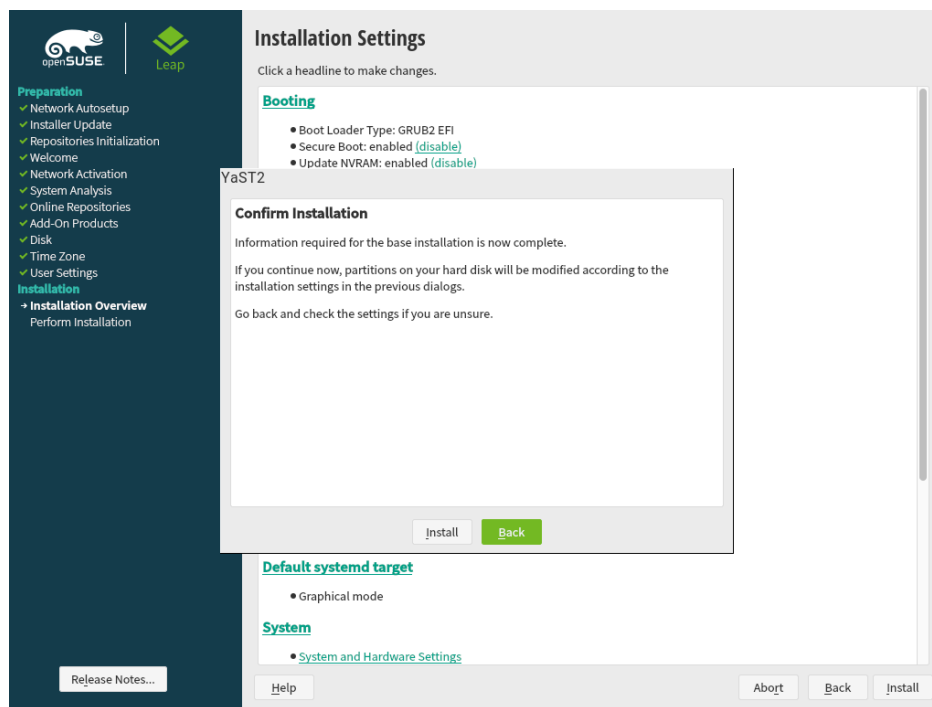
openSUSE

Leap

Preparation
✔ Network Autosetup
✔ Installer Update
✔ Repositories Initialization
✔ Welcome
✔ Network Activation
✔ System Analysis
✔ Online Repositories
✔ Add-On Products
✔ Disk
✔ Time Zone
✔ User Settings
Installation
→ Installation Overview
Perform Installation

Release Notes...

Installation Settings

Click a headline to make changes.

Booting

• Boot Loader Type: GRUB2 EFI
• Secure Boot: enabled (disable)
• Update NVRAM: enabled (disable)

YaST2

Confirm Installation

Information required for the base installation is now complete.

If you continue now, partitions on your hard disk will be modified according to the installation settings in the previous dialogs.

Go back and check the settings if you are unsure.

Install   Back

Default systemd target

• Graphical mode

System

• System and Hardware Settings

Help   Abort   Back   Install